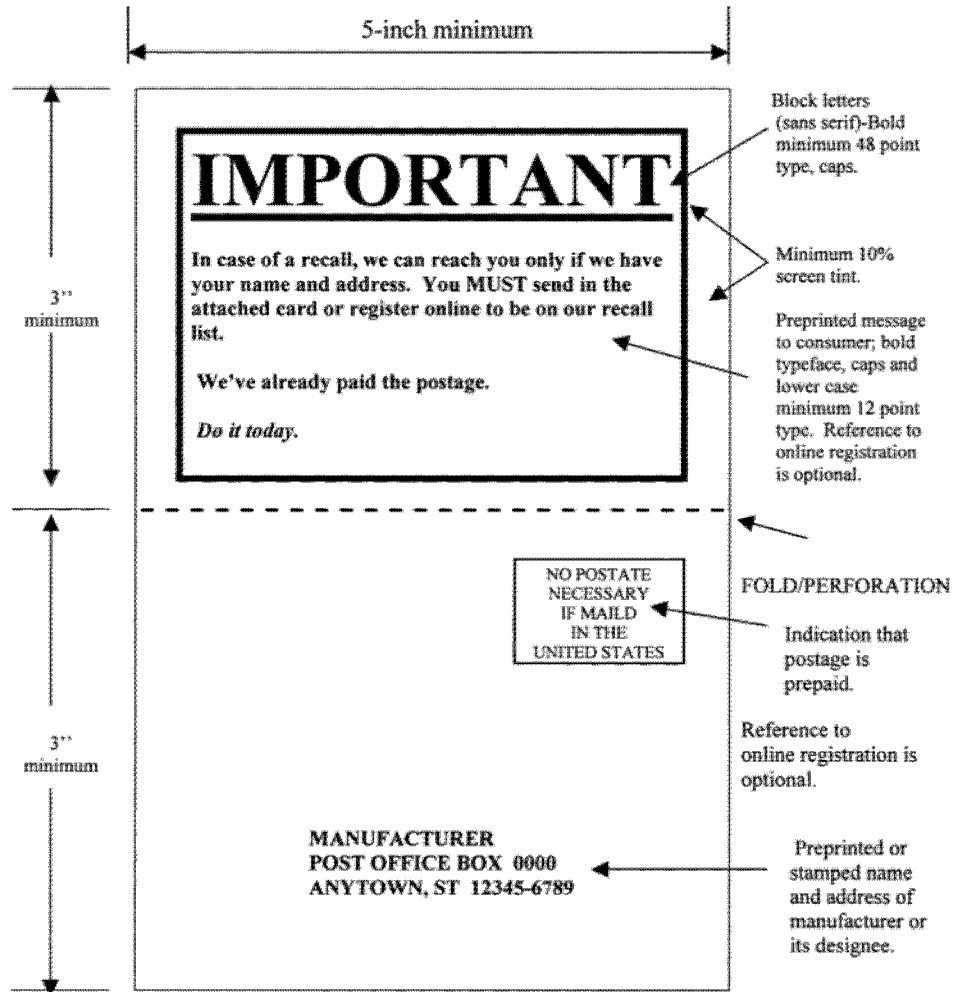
5-inch minimum

3" minimum

IMPORTANT

In case of a recall, we can reach you only if we have your name and address. You MUST send in the attached card or register online to be on our recall list.

We've already paid the postage.

*Do it today.*

Block letters (sans serif)-Bold minimum 48 point type, caps.

Minimum 10% screen tint.

Preprinted message to consumer; bold typeface, caps and lower case minimum 12 point type. Reference to online registration is optional.

FOLD/PERFORATION

3" minimum

NO POSTATE NECESSARY IF MAILD IN THE UNITED STATES

Indication that postage is prepaid.

Reference to online registration is optional.

MANUFACTURER
POST OFFICE BOX 0000
ANYTOWN, ST 12345-6789

Preprinted or stamped name and address of manufacturer or its designee.